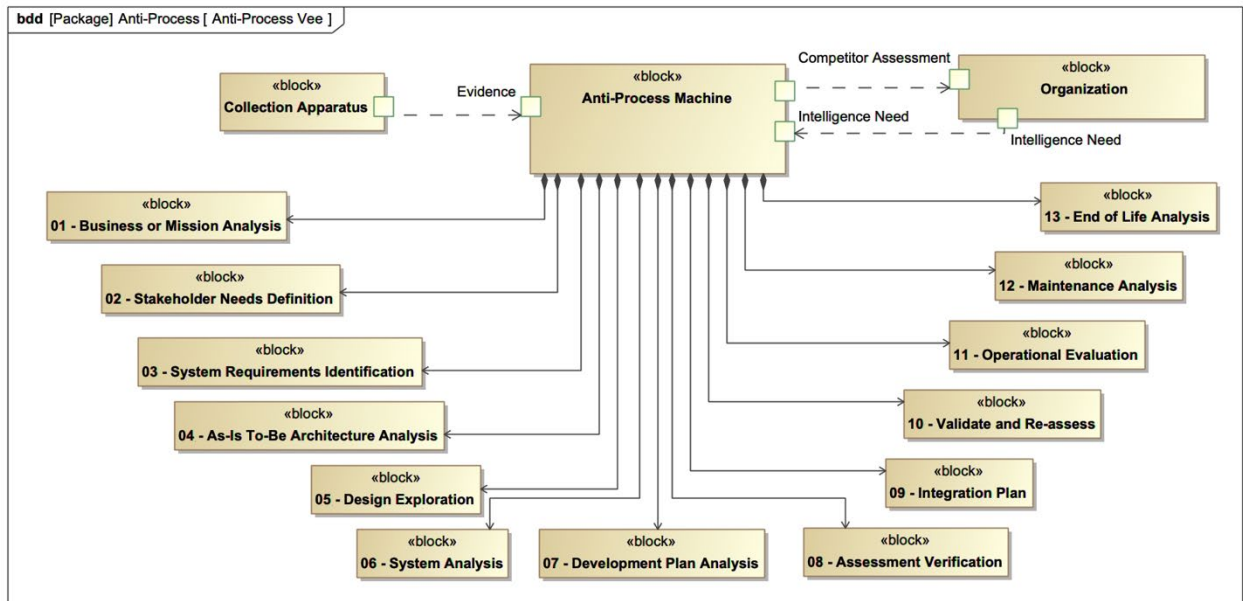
bdd [Package] Anti-Process [ Anti-Process Vee ]

«block»
Collection Apparatus

Evidence

«block»
Anti-Process Machine

Competitor Assessment

Intelligence Need

«block»
Organization

Intelligence Need

«block»
01 - Business or Mission Analysis

«block»
02 - Stakeholder Needs Definition

«block»
03 - System Requirements Identification

«block»
04 - As-Is To-Be Architecture Analysis

«block»
05 - Design Exploration

«block»
06 - System Analysis

«block»
07 - Development Plan Analysis

«block»
08 - Assessment Verification

«block»
09 - Integration Plan

«block»
10 - Validate and Re-assess

«block»
11 - Operational Evaluation

«block»
12 - Maintenance Analysis

«block»
13 - End of Life Analysis